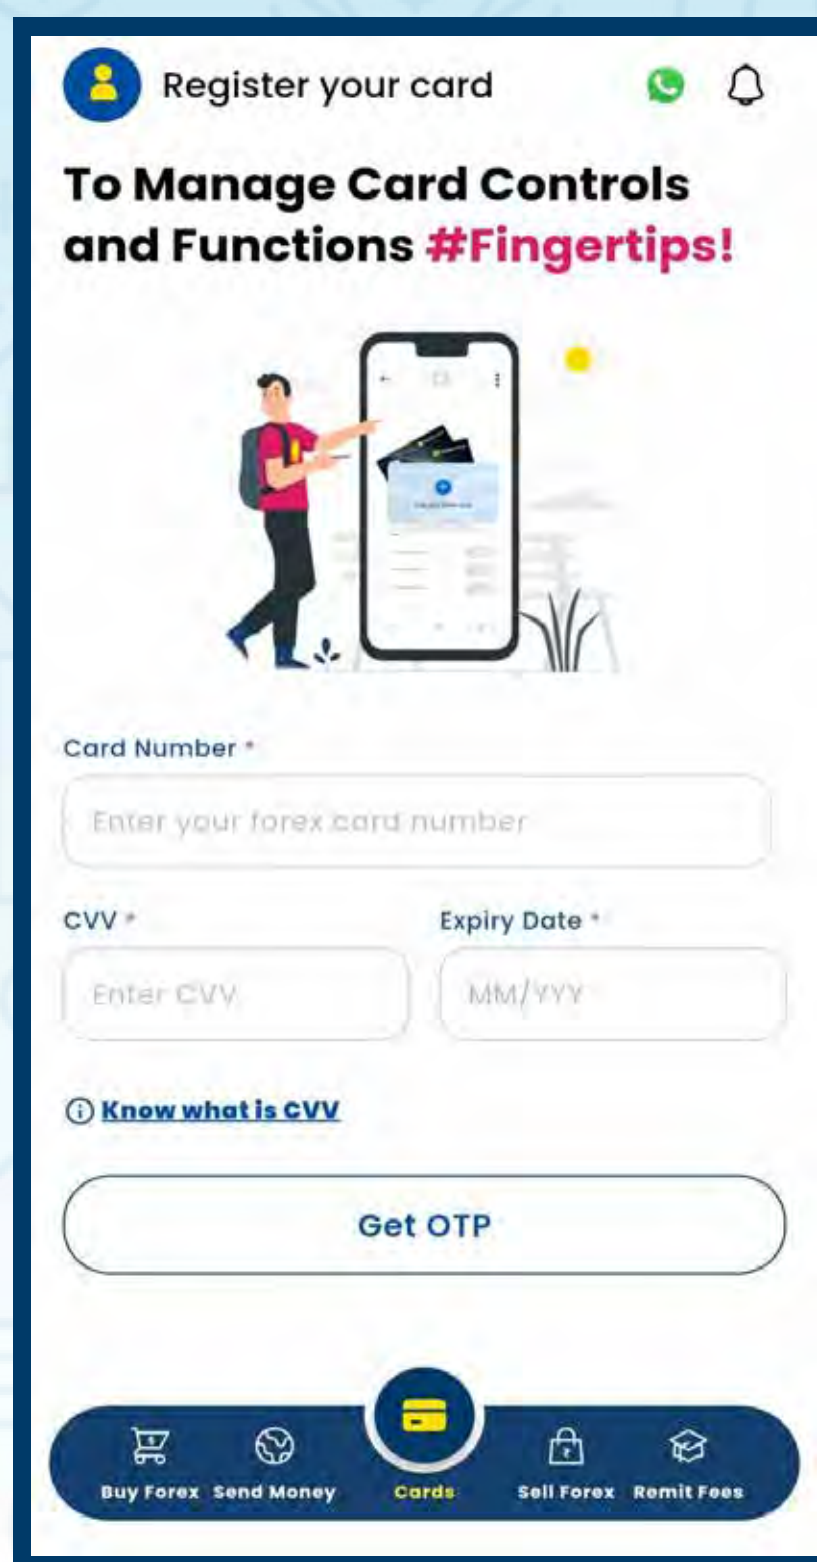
Register your card

To Manage Card Controls and Functions #Fingertips!

Card Number *

Enter your forex card number

CVV *

Enter CVV

Expiry Date *

MM/YYY

ⓘ Know what is CVV

Get OTP

Buy Forex Send Money Cards Sell Forex Remit Fees